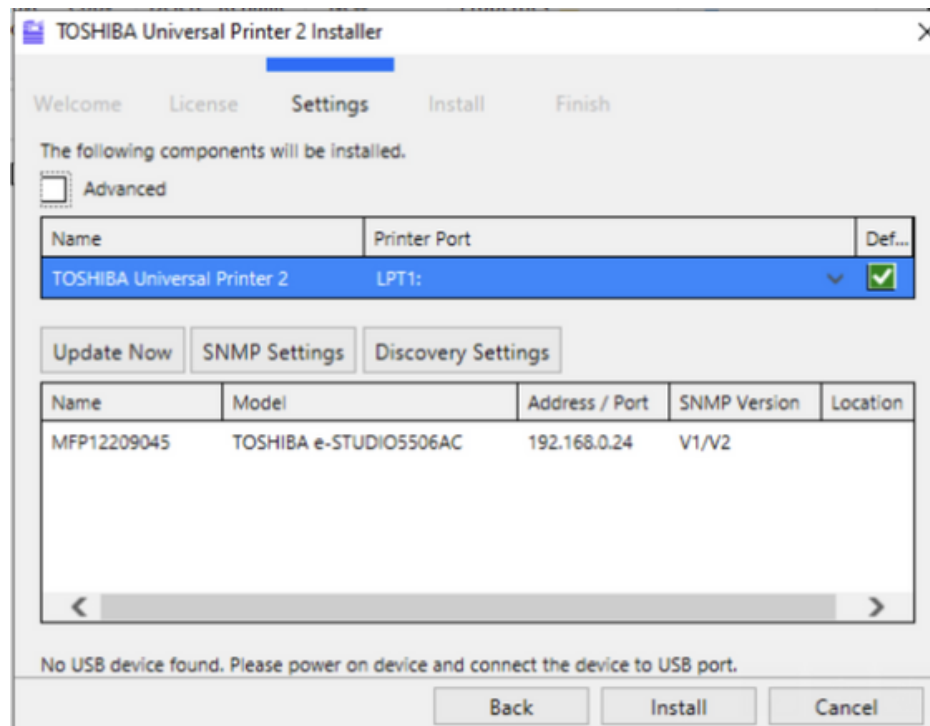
TOSHIBA Universal Printer 2 Installer

Welcome License Settings Install Finish

The following components will be installed.

Advanced

| Name | Printer Port | Def... |
|---|---|---|
| TOSHIBA Universal Printer 2 | LPT1: | |

Update Now SNMP Settings Discovery Settings

| Name | Model | Address / Port | SNMP Version | Location |
|---|---|---|---|---|
| MFP12209045 | TOSHIBA e-STUDIO5506AC | 192.168.0.24 | V1/V2 | |

No USB device found. Please power on device and connect the device to USB port.

Back Install Cancel